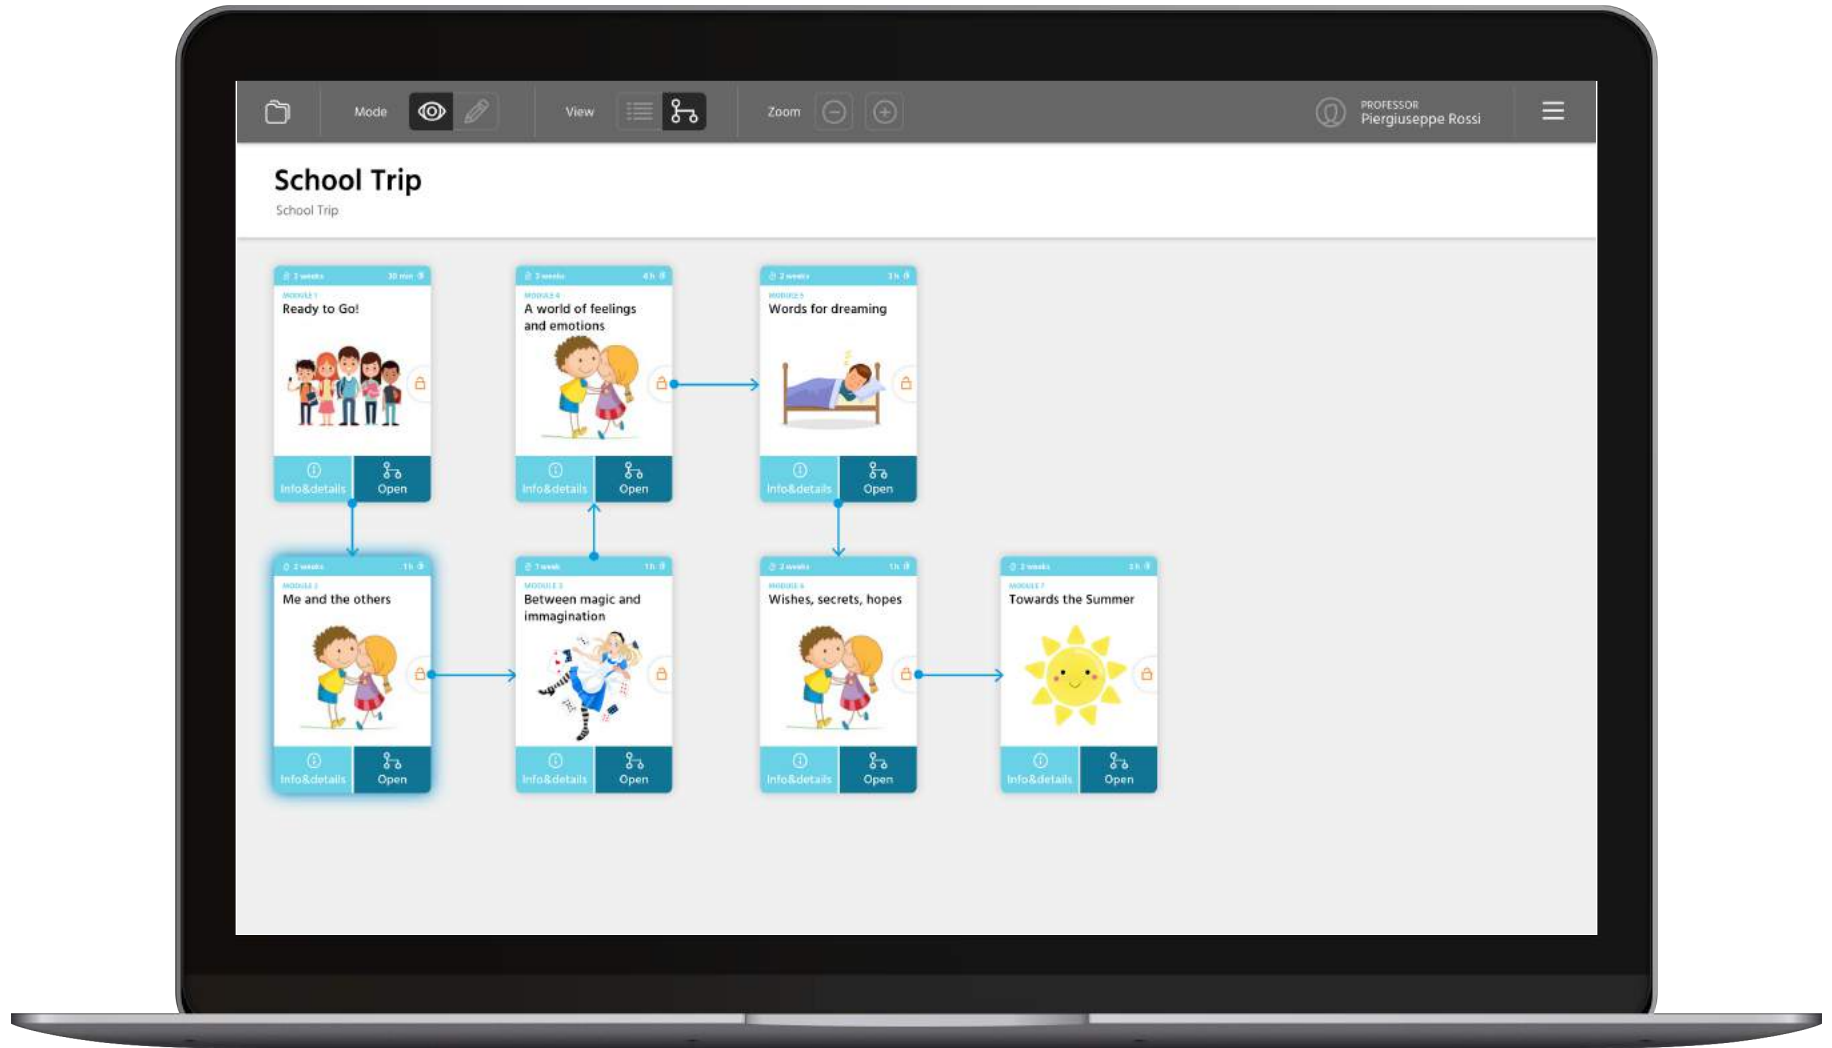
Mode View Zoom

PROFESSOR
Piergiuseppe Rossi

School Trip
School Trip

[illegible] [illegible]
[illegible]
Ready to Go!
Info&details Open

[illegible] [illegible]
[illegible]
A world of feelings and emotions
Info&details Open

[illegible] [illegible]
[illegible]
Words for dreaming
Info&details Open

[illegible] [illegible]
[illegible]
Me and the others
Info&details Open

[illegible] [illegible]
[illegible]
Between magic and immagination
Info&details Open

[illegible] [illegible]
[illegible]
Wishes, secrets, hopes
Info&details Open

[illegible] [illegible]
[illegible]
Towards the Summer
Info&details Open